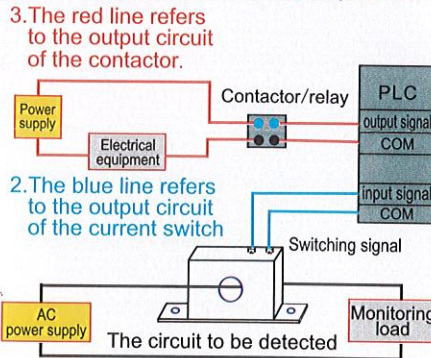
3.The red line refers to the output circuit of the contactor.

Power supply

Electrical equipment

Contactor/relay

PLC

output signal

COM

2.The blue line refers to the output circuit of the current switch

input signal

COM

Switching signal

AC power supply

The circuit to be detected

Monitoring load